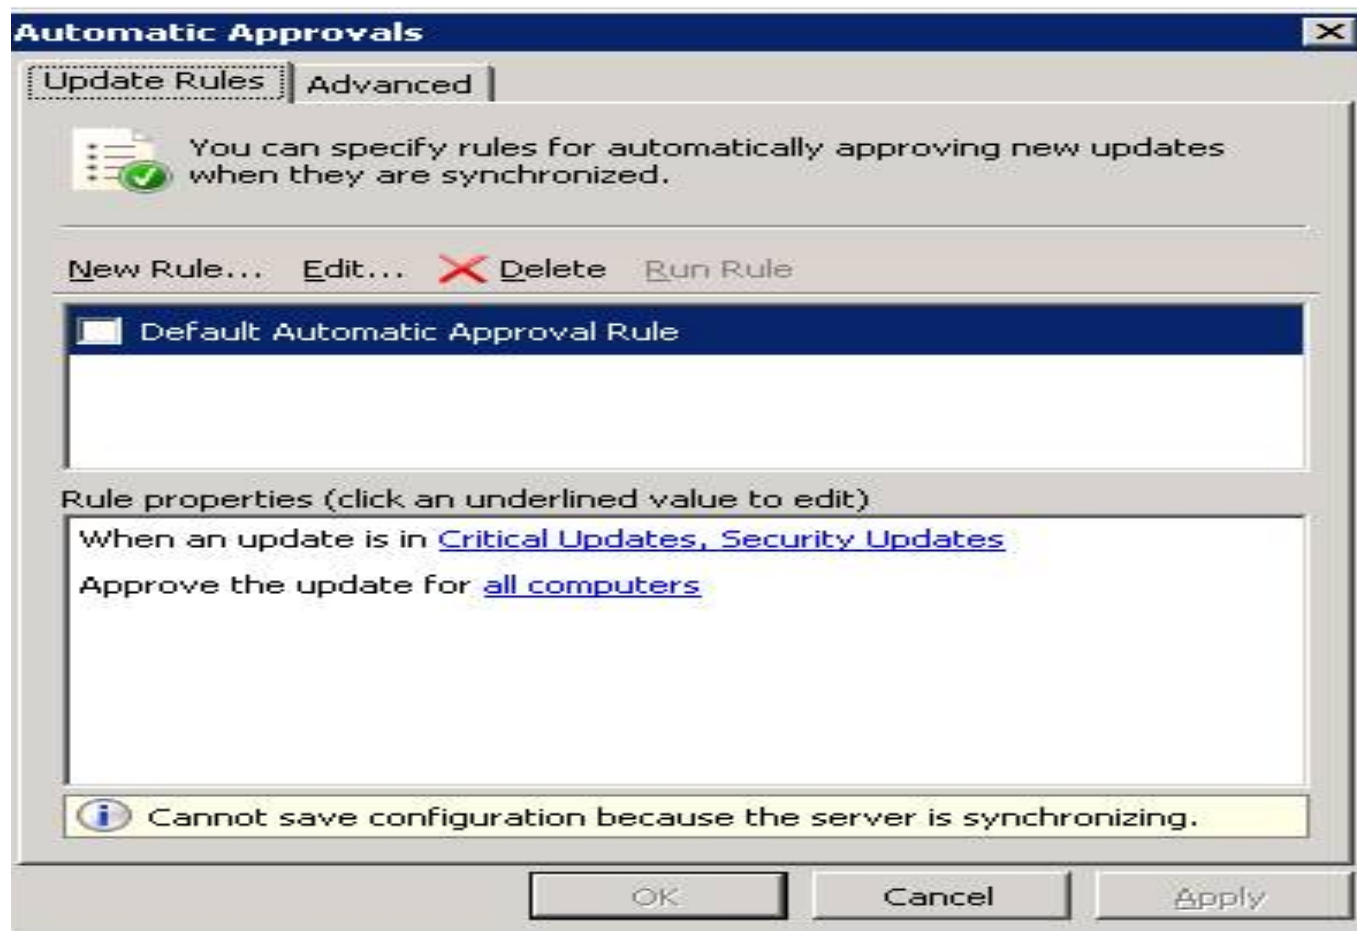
Automatic Approvals

Update Rules | Advanced

You can specify rules for automatically approving new updates when they are synchronized.

New Rule... Edit... Delete Run Rule

Default Automatic Approval Rule

Rule properties (click an underlined value to edit)

When an update is in Critical Updates, Security Updates

Approve the update for all computers

Cannot save configuration because the server is synchronizing.

OK Cancel Apply